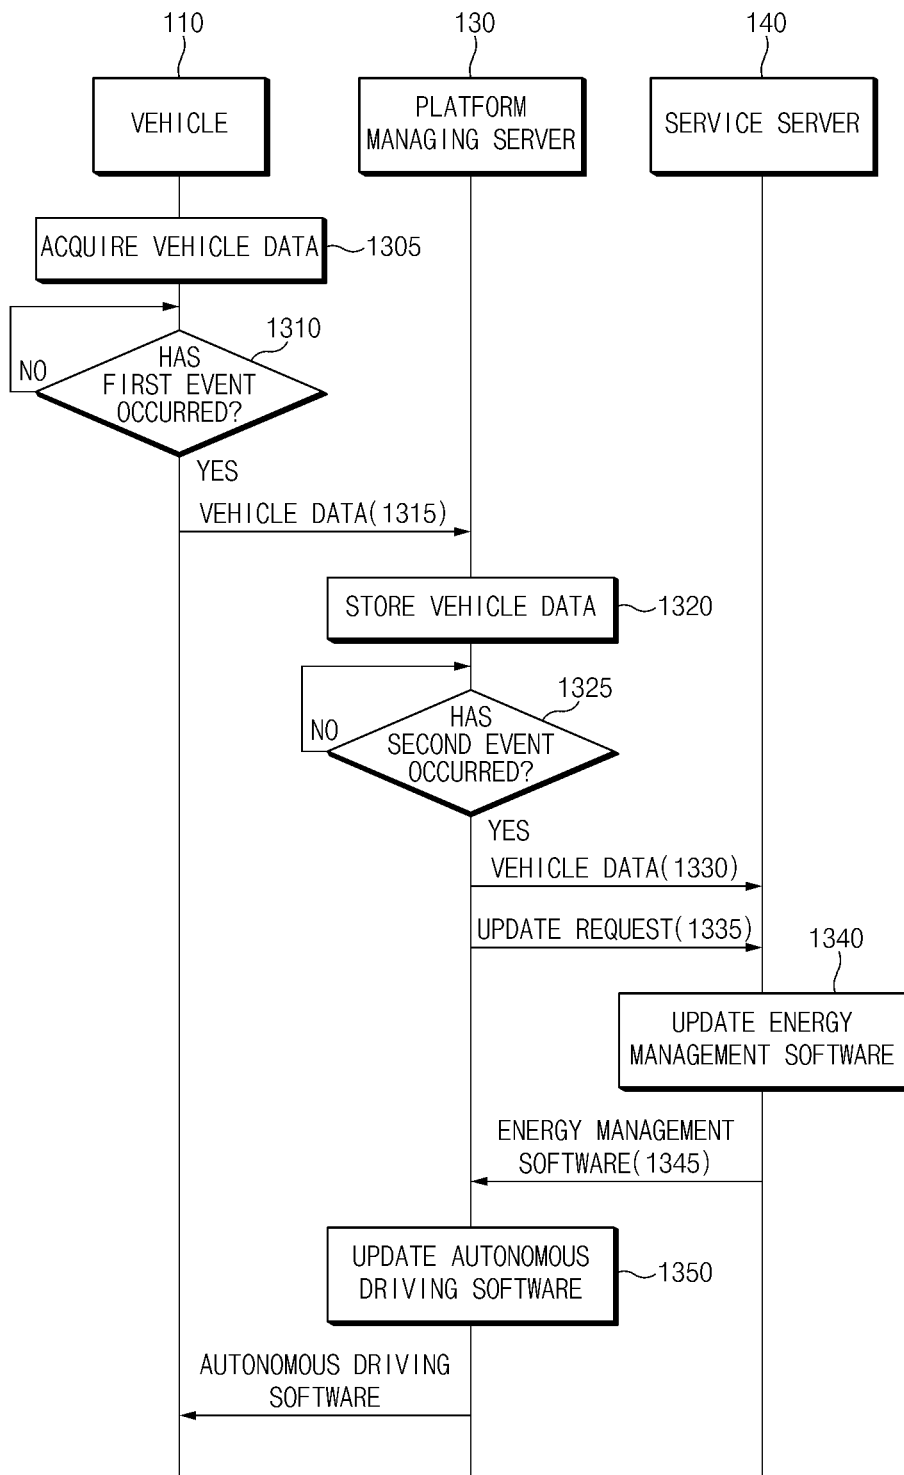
110

VEHICLE

130

PLATFORM MANAGING SERVER

140

SERVICE SERVER

ACQUIRE VEHICLE DATA

1305

1310

NO

HAS FIRST EVENT OCCURRED?

YES

VEHICLE DATA(1315)

STORE VEHICLE DATA

1320

1325

NO

HAS SECOND EVENT OCCURRED?

YES

VEHICLE DATA(1330)

UPDATE REQUEST(1335)

1340

UPDATE ENERGY MANAGEMENT SOFTWARE

ENERGY MANAGEMENT SOFTWARE(1345)

UPDATE AUTONOMOUS DRIVING SOFTWARE

1350

AUTONOMOUS DRIVING SOFTWARE